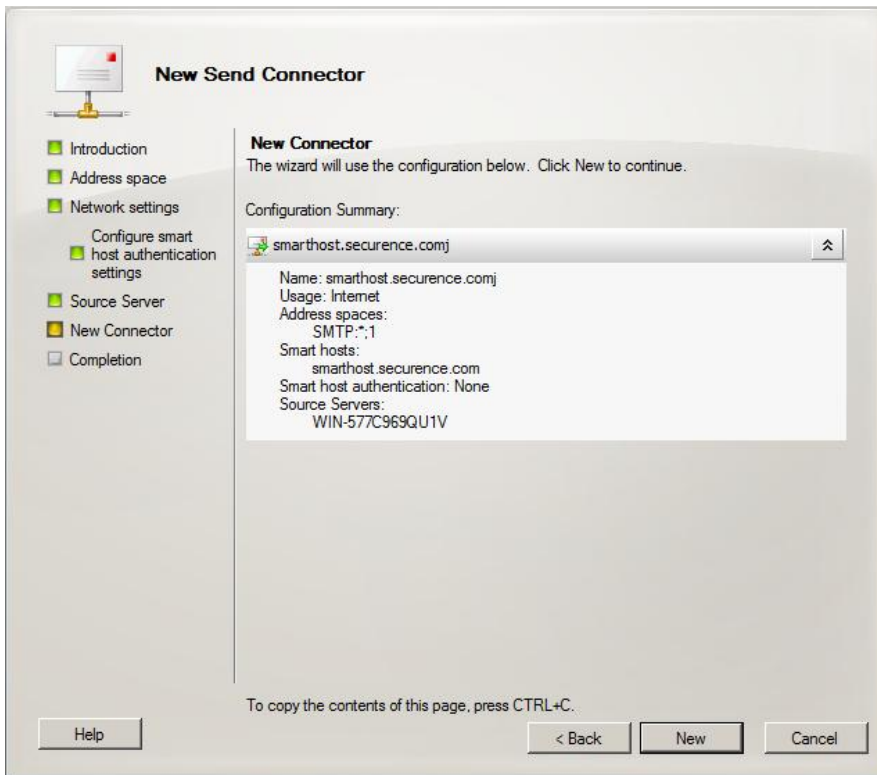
New Send Connector

Introduction
Address space
Network settings
Configure smart host authentication settings
Source Server
New Connector
Completion

New Connector
The wizard will use the configuration below. Click New to continue.

Configuration Summary:

smarthost.securence.comj

Name: smarthost.securence.comj
Usage: Internet
Address spaces:
SMTP:*;1
Smart hosts:
smarthost.securence.com
Smart host authentication: None
Source Servers:
WIN-577C969QU1V

To copy the contents of this page, press CTRL+C.

Help
< Back
New
Cancel